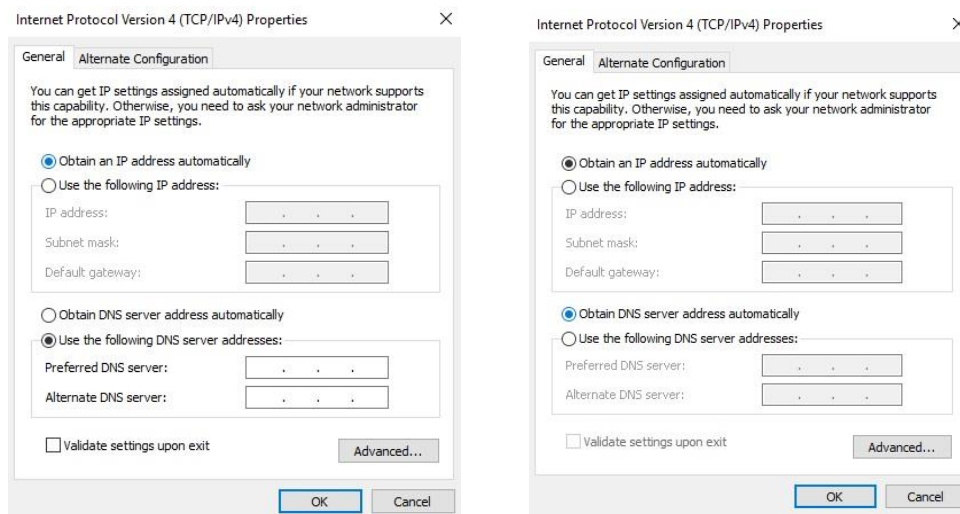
Internet Protocol Version 4 (TCP/IPv4) Properties

×

General Alternate Configuration

You can get IP settings assigned automatically if your network supports this capability. Otherwise, you need to ask your network administrator for the appropriate IP settings.

Obtain an IP address automatically

Use the following IP address:

IP address: . . .

Subnet mask: . . .

Default gateway: . . .

Obtain DNS server address automatically

Use the following DNS server addresses:

Preferred DNS server: . . .

Alternate DNS server: . . .

Validate settings upon exit

Advanced...

OK Cancel

Internet Protocol Version 4 (TCP/IPv4) Properties

×

General Alternate Configuration

You can get IP settings assigned automatically if your network supports this capability. Otherwise, you need to ask your network administrator for the appropriate IP settings.

Obtain an IP address automatically

Use the following IP address:

IP address: . . .

Subnet mask: . . .

Default gateway: . . .

Obtain DNS server address automatically

Use the following DNS server addresses:

Preferred DNS server: . . .

Alternate DNS server: . . .

Validate settings upon exit

Advanced...

OK Cancel